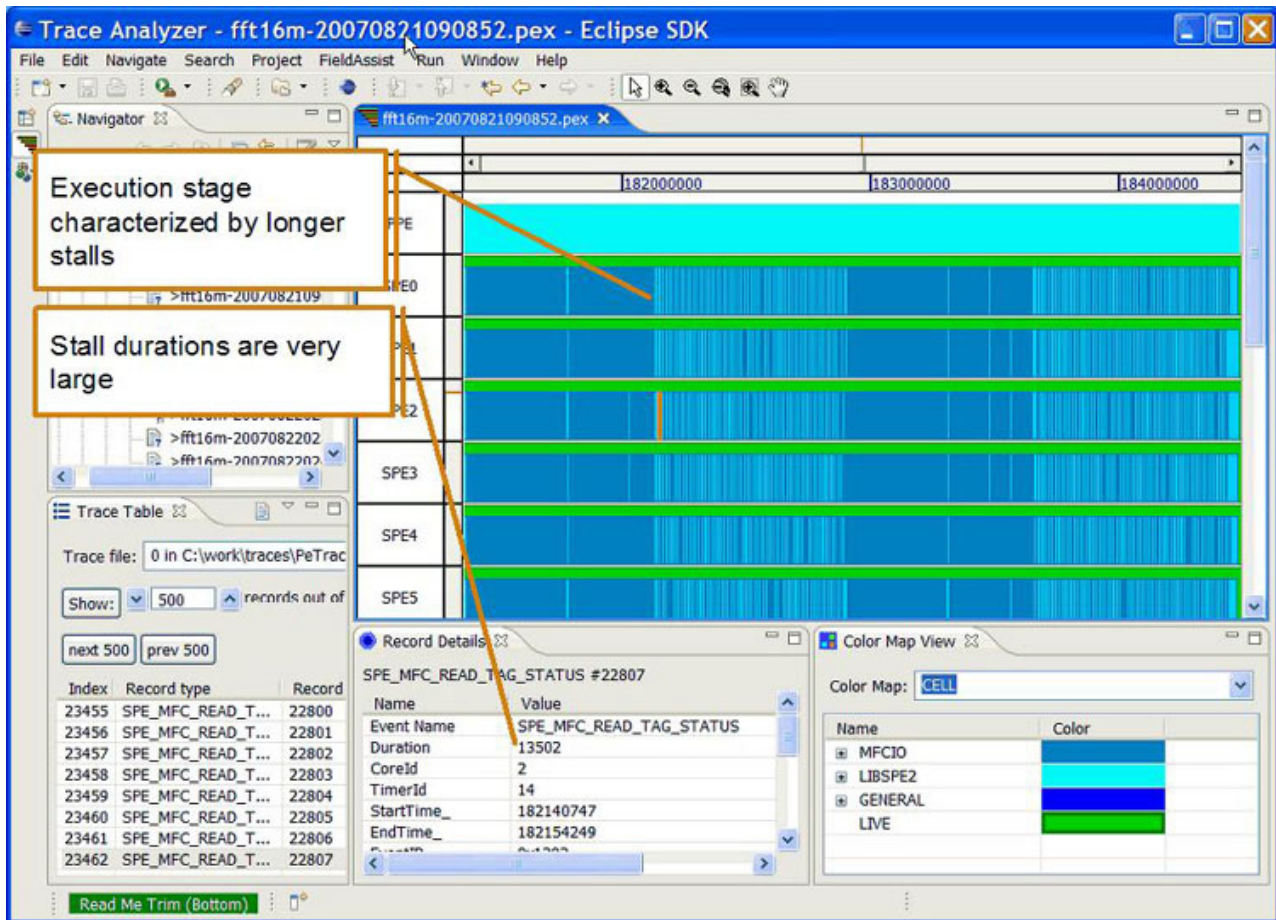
Trace Analyzer - fft16m-20070821090852.pex - Eclipse SDK

File Edit Navigate Search Project FieldAssist Run Window Help

Navigator

fft16m-20070821090852.pex

Execution stage characterized by longer stalls

182000000 183000000 184000000

PPE

>fft16m-2007082109

SPE0

Stall durations are very large

SPE1

SPE2

>fft16m-2007082202

>fft16m-2007082202

SPE3

SPE4

SPE5

Trace Table

Trace file: 0 in C:\work\traces\PeTrac

Show: 500 records out of

next 500 prev 500

| Index | Record type | Record |
|---|---|---|
| 23455 | SPE_MFC_READ_T... | 22800 |
| 23456 | SPE_MFC_READ_T... | 22801 |
| 23457 | SPE_MFC_READ_T... | 22802 |
| 23458 | SPE_MFC_READ_T... | 22803 |
| 23459 | SPE_MFC_READ_T... | 22804 |
| 23460 | SPE_MFC_READ_T... | 22805 |
| 23461 | SPE_MFC_READ_T... | 22806 |
| 23462 | SPE_MFC_READ_T... | 22807 |

Record Details

SPE_MFC_READ_TAG_STATUS #22807

| Name | Value |
|---|---|
| Event Name | SPE_MFC_READ_TAG_STATUS |
| Duration | 13502 |
| CoreId | 2 |
| TimerId | 14 |
| StartTime_ | 182140747 |
| EndTime_ | 182154249 |

Color Map View

Color Map: CELL

| Name | Color |
|---|---|
| MFCIO | |
| LIBSPE2 | |
| GENERAL | |
| LIVE | |

Read Me Trim (Bottom)